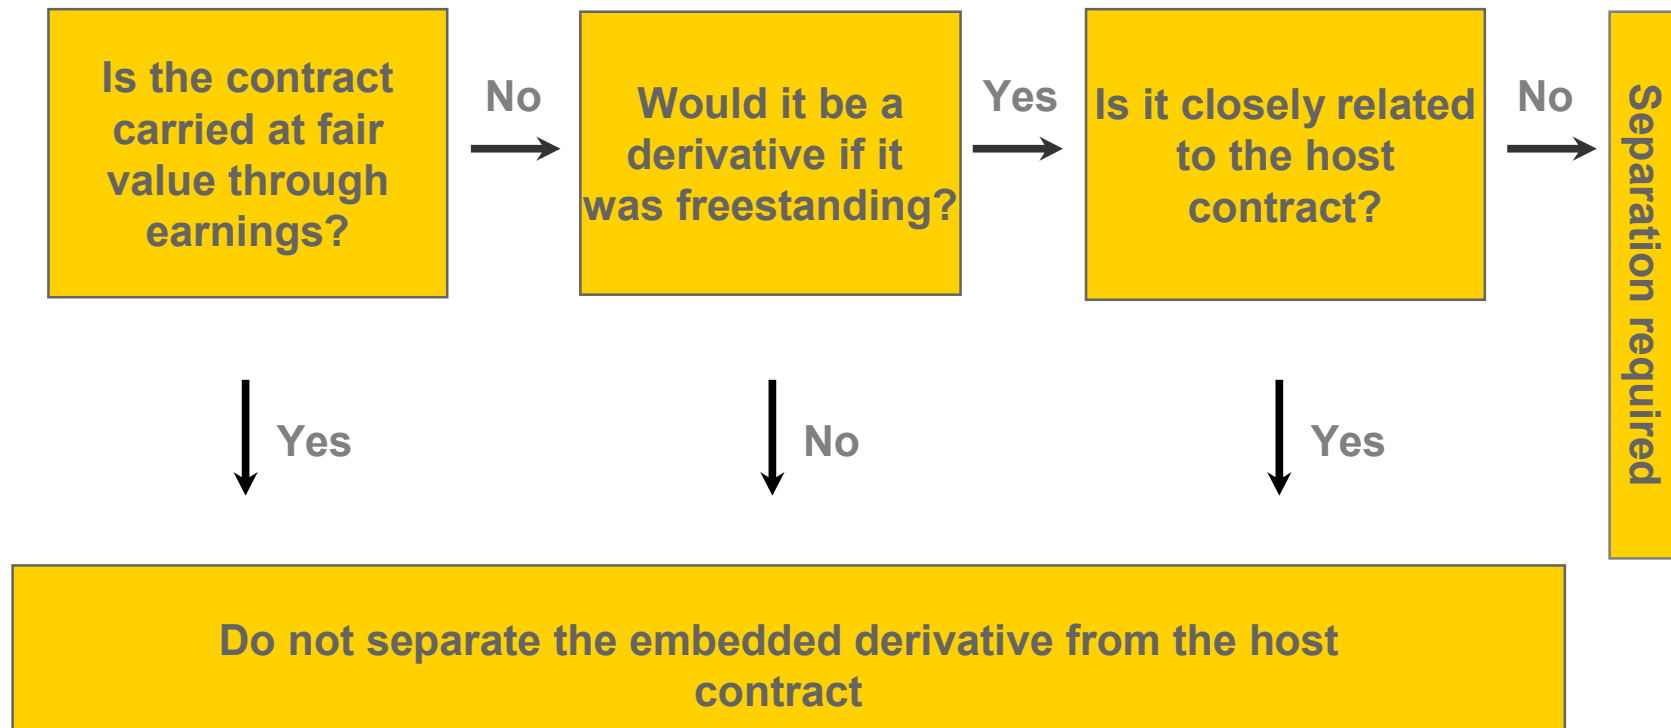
Is the contract carried at fair value through earnings?

No

Would it be a derivative if it was freestanding?

Yes

Is it closely related to the host contract?

No

Separation required

Yes

No

Yes

Do not separate the embedded derivative from the host contract